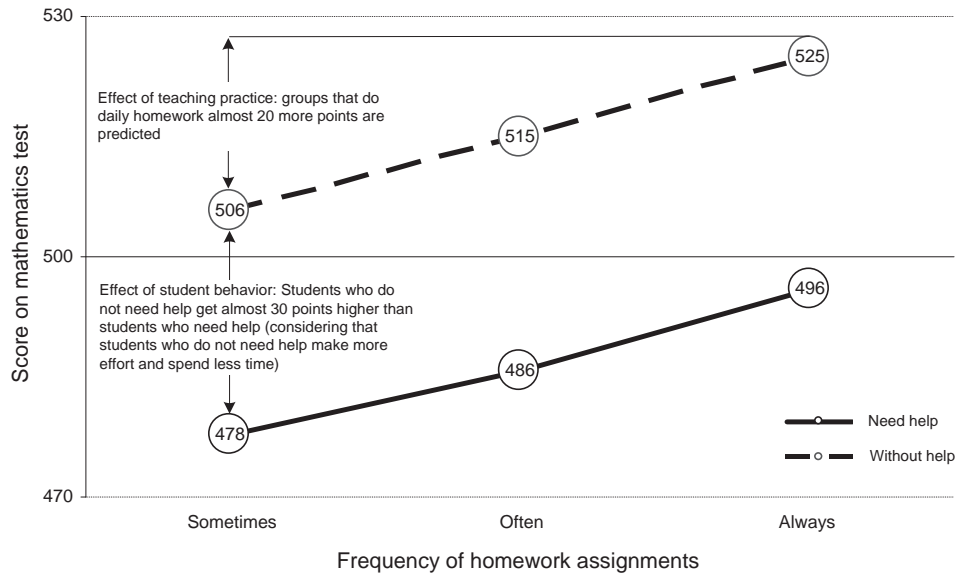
530

Effect of teaching practice: groups that do daily homework almost 20 more points are predicted

525

515

506

500

Effect of student behavior: Students who do not need help get almost 30 points higher than students who need help (considering that students who do not need help make more effort and spend less time)

496

486

478

Need help

Without help

470

Score on mathematics test

Sometimes

Often

Always

Frequency of homework assignments